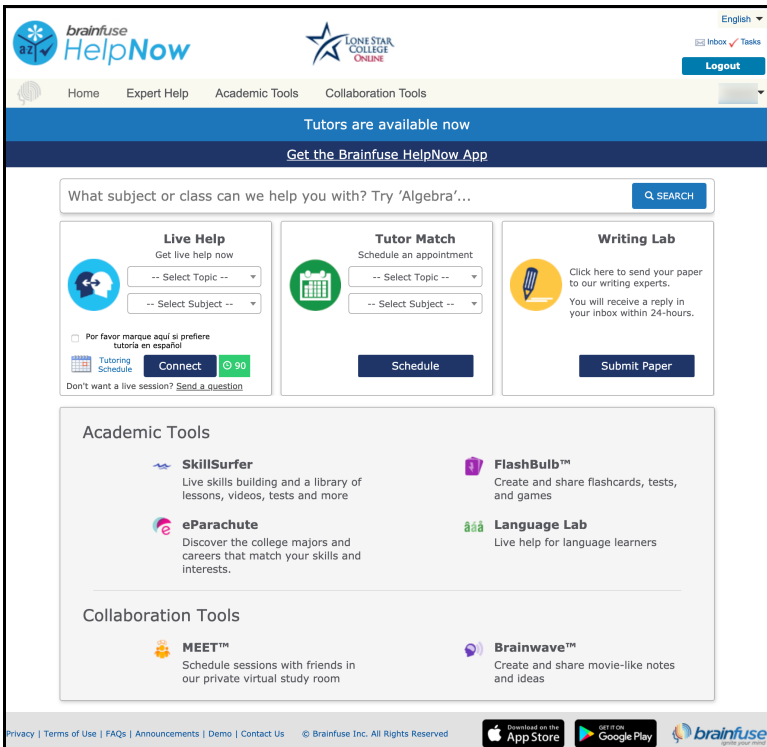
az brainfuse HelpNow

LONE STAR COLLEGE ONLINE

English

Inbox Tasks

Logout

Home Expert Help Academic Tools Collaboration Tools

Tutors are available now

Get the Brainfuse HelpNow App

What subject or class can we help you with? Try 'Algebra'...

SEARCH

Live Help
Get live help now
-- Select Topic --
-- Select Subject --
Por favor marque aquí si prefiere tutoría en español
Tutoring Schedule
Connect
90
Don't want a live session? Send a question

Tutor Match
Schedule an appointment
-- Select Topic --
-- Select Subject --
Schedule

Writing Lab
Click here to send your paper to our writing experts.
You will receive a reply in your inbox within 24-hours.
Submit Paper

Academic Tools

SkillSurfer
Live skills building and a library of lessons, videos, tests and more

FlashBulb™
Create and share flashcards, tests, and games

eParachute
Discover the college majors and careers that match your skills and interests.

Language Lab
Live help for language learners

Collaboration Tools

MEET™
Schedule sessions with friends in our private virtual study room

Brainwave™
Create and share movie-like notes and ideas

Privacy | Terms of Use | FAQs | Announcements | Demo | Contact Us © Brainfuse Inc. All Rights Reserved

Download on the App Store

GET IT ON Google Play

brainfuse ignite your mind